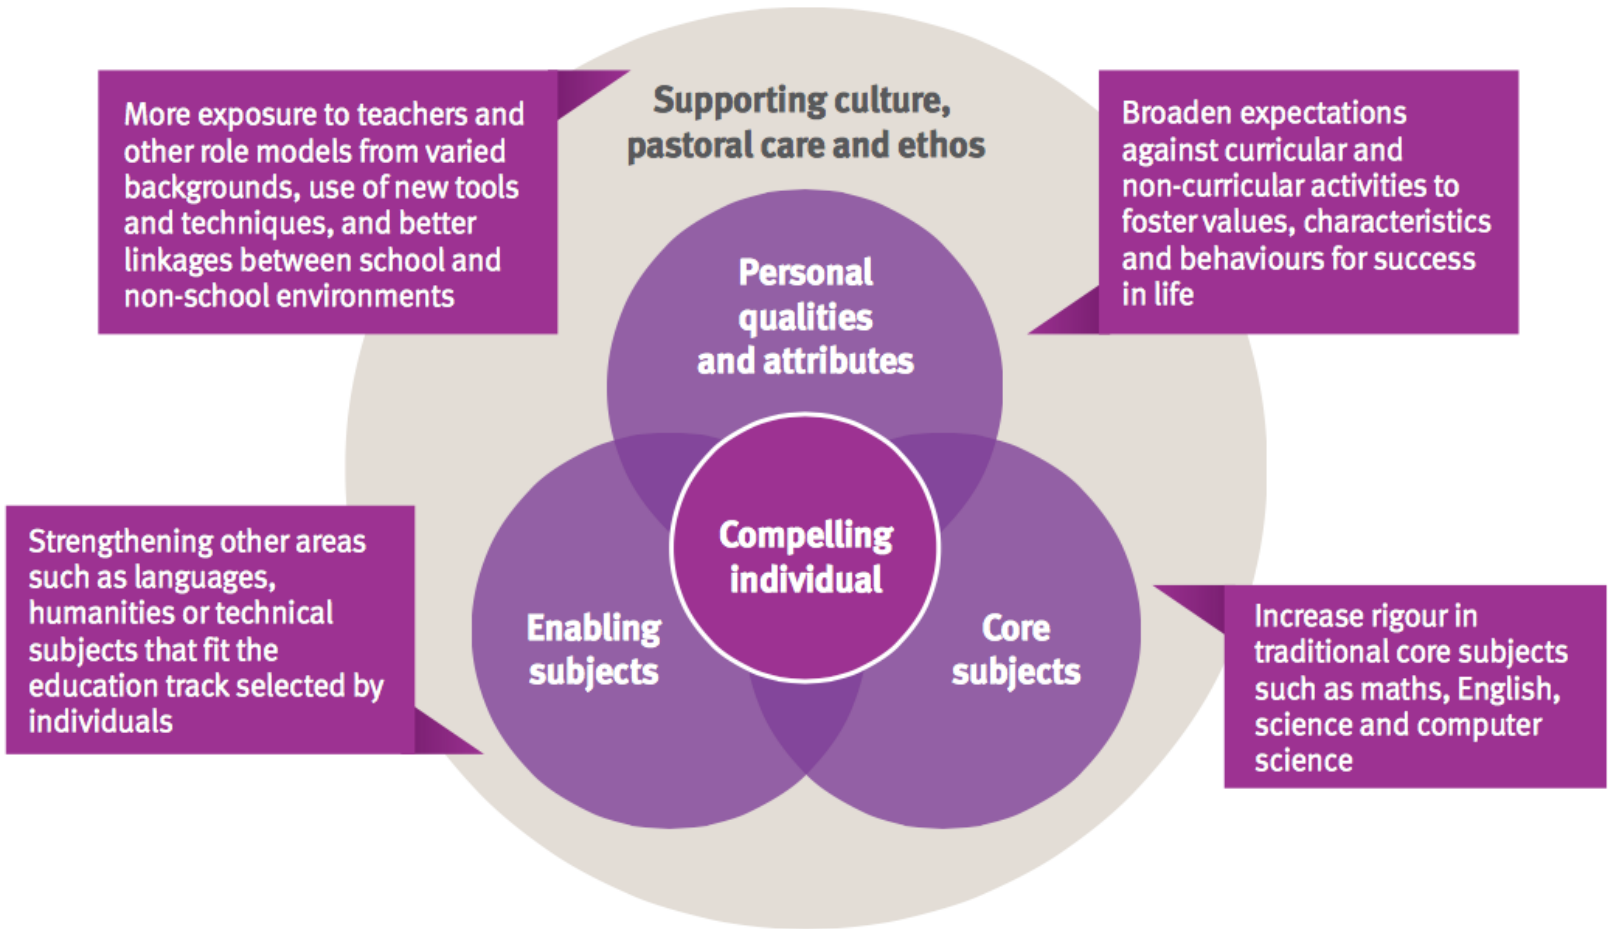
More exposure to teachers and other role models from varied backgrounds, use of new tools and techniques, and better linkages between school and non-school environments

Supporting culture, pastoral care and ethos

Broaden expectations against curricular and non-curricular activities to foster values, characteristics and behaviours for success in life

Personal qualities and attributes

Strengthening other areas such as languages, humanities or technical subjects that fit the education track selected by individuals

Compelling individual

Enabling subjects

Core subjects

Increase rigour in traditional core subjects such as maths, English, science and computer science